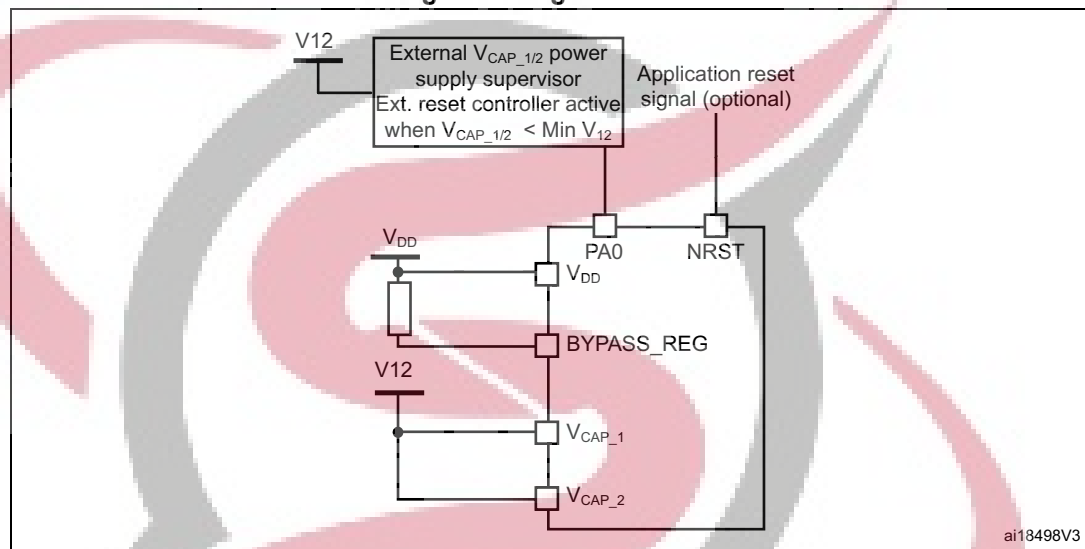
V12

External $V_{CAP\_1/2}$ power supply supervisor
Ext. reset controller active when $V_{CAP\_1/2}$ < Min $V_{12}$

Application reset signal (optional)

PA0

NRST

$V_{DD}$

$V_{DD}$

BYPASS_REG

V12

$V_{CAP\_1}$

$V_{CAP\_2}$

ai18498V3